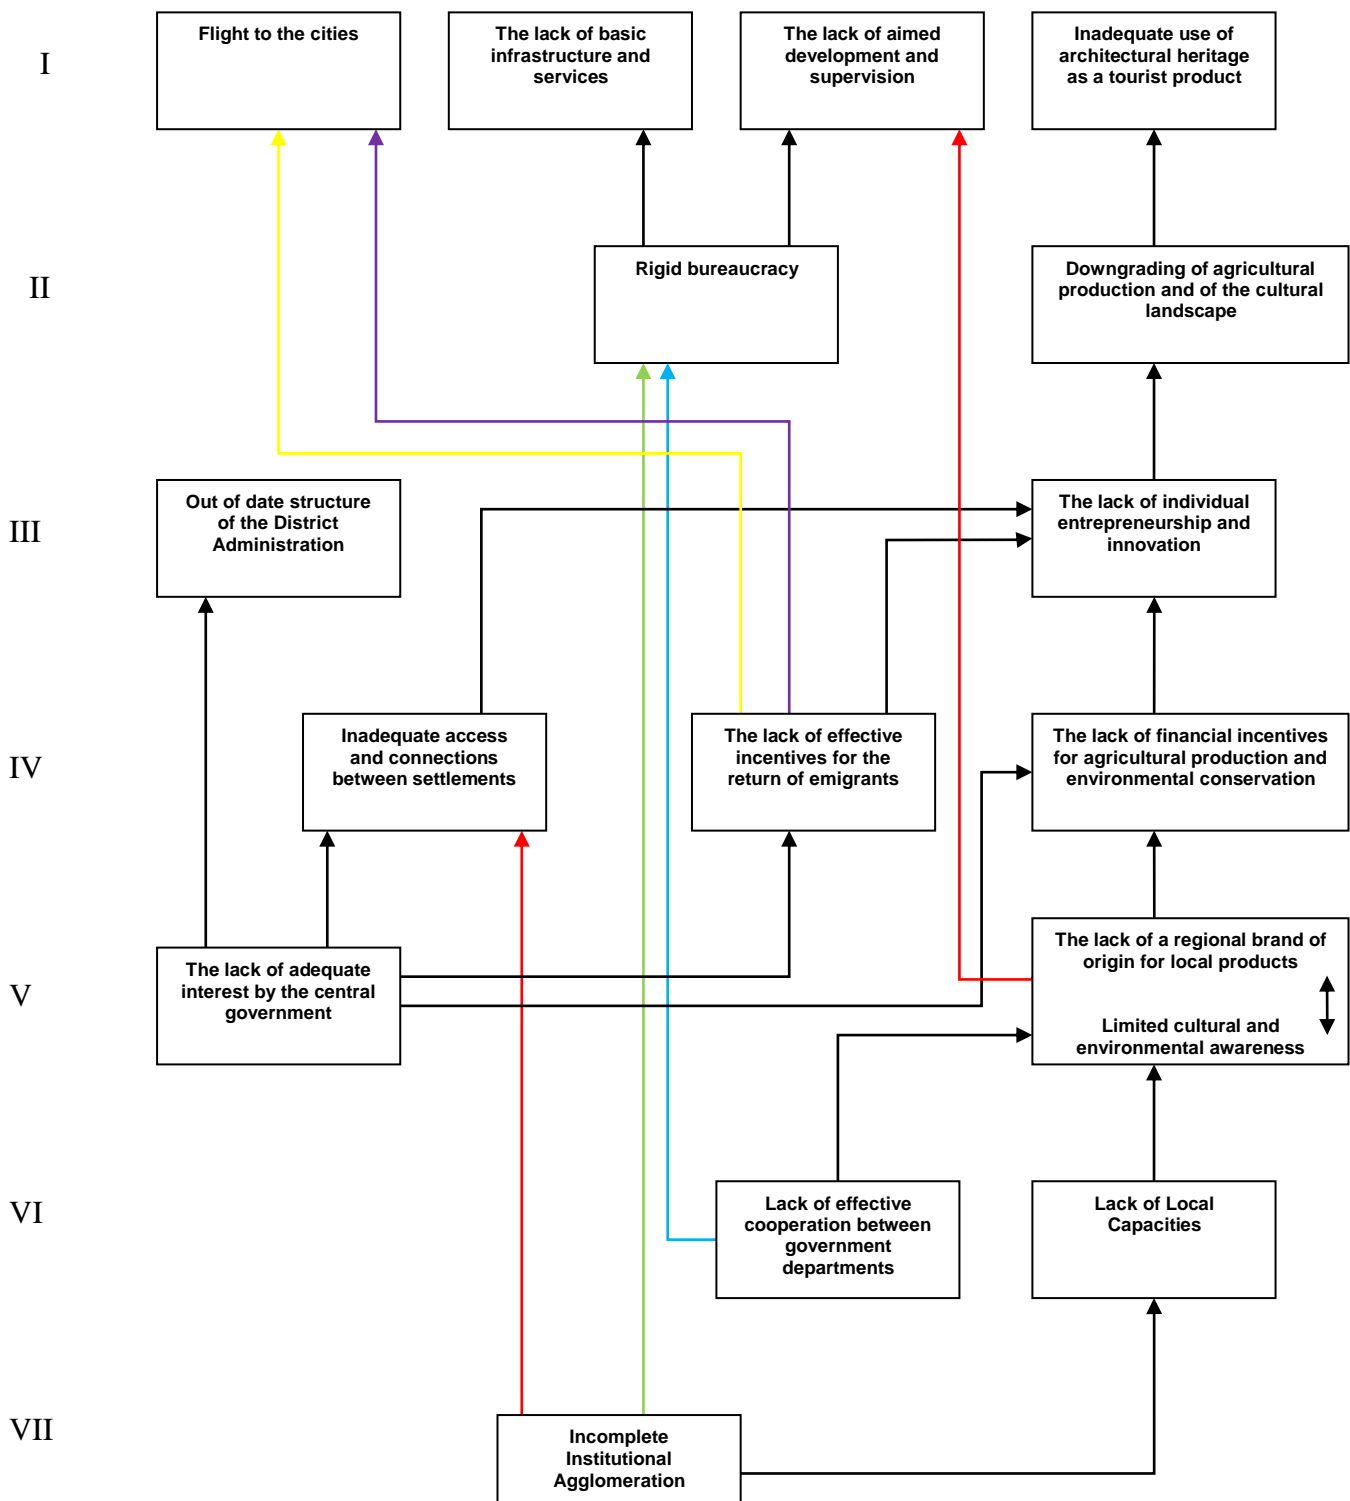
I

Flight to the cities

The lack of basic infrastructure and services

The lack of aimed development and supervision

Inadequate use of architectural heritage as a tourist product

II

Rigid bureaucracy

Downgrading of agricultural production and of the cultural landscape

III

Out of date structure of the District Administration

The lack of individual entrepreneurship and innovation

IV

Inadequate access and connections between settlements

The lack of effective incentives for the return of emigrants

The lack of financial incentives for agricultural production and environmental conservation

V

The lack of adequate interest by the central government

The lack of a regional brand of origin for local products

Limited cultural and environmental awareness

VI

Lack of effective cooperation between government departments

Lack of Local Capacities

VII

Incomplete Institutional Agglomeration